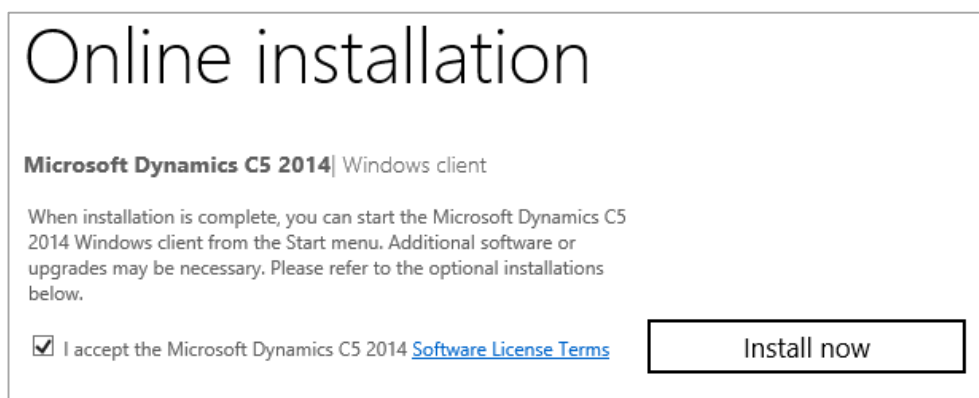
Online installation

Microsoft Dynamics C5 2014| Windows client

When installation is complete, you can start the Microsoft Dynamics C5 2014 Windows client from the Start menu. Additional software or upgrades may be necessary. Please refer to the optional installations below.

I accept the Microsoft Dynamics C5 2014 Software License Terms

Install now